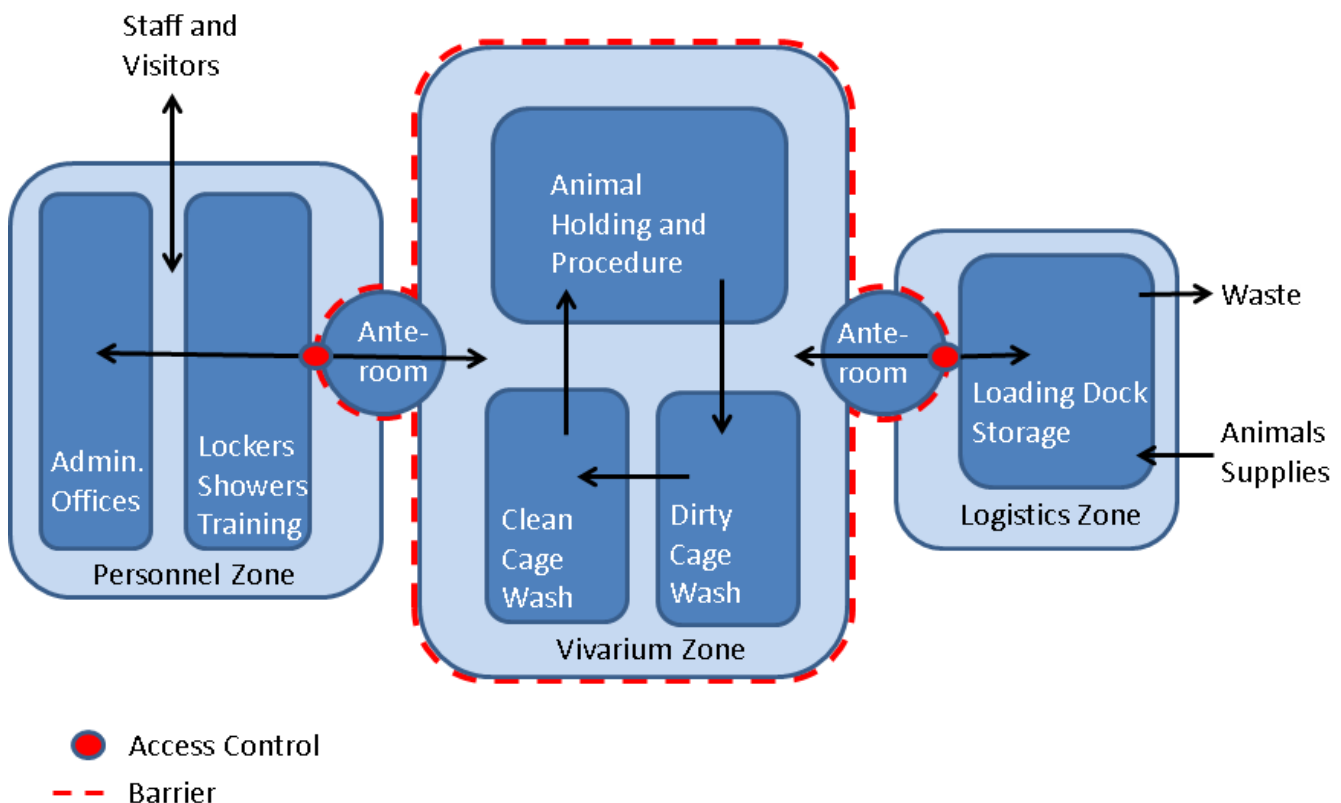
Staff and Visitors

Admin. Offices

Lockers Showers Training

Personnel Zone

Ante-room

Animal Holding and Procedure

Clean Cage Wash

Dirty Cage Wash

Vivarium Zone

Ante-room

Loading Dock Storage

Logistics Zone

Waste

Animals Supplies

Access Control

Barrier